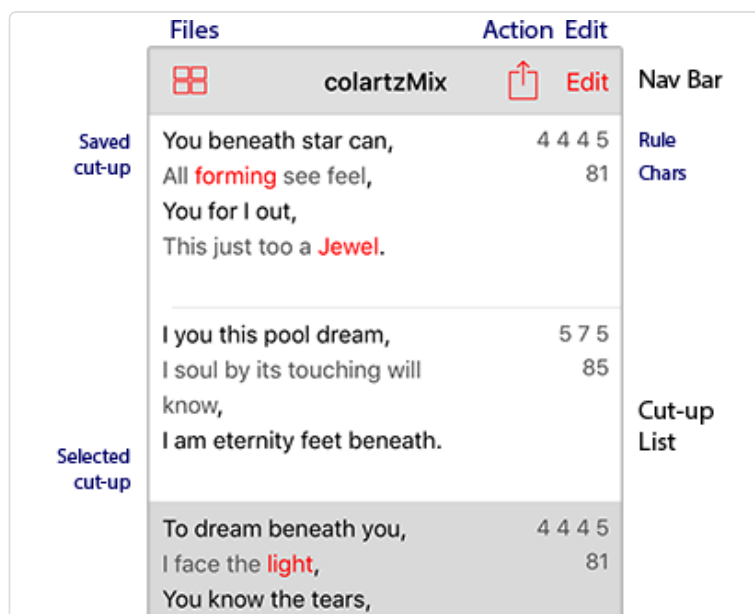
Files

Action Edit

colartzMix

Edit

Nav Bar

Saved cut-up

You beneath star can,
All forming see feel,
You for I out,
This just too a Jewel.

4 4 4 5
81

Rule
Chars

I you this pool dream,
I soul by its touching will know,
I am eternity feet beneath.

5 7 5
85

Cut-up List

Selected cut-up

To dream beneath you,
I face the light,
You know the tears,

4 4 4 5
81